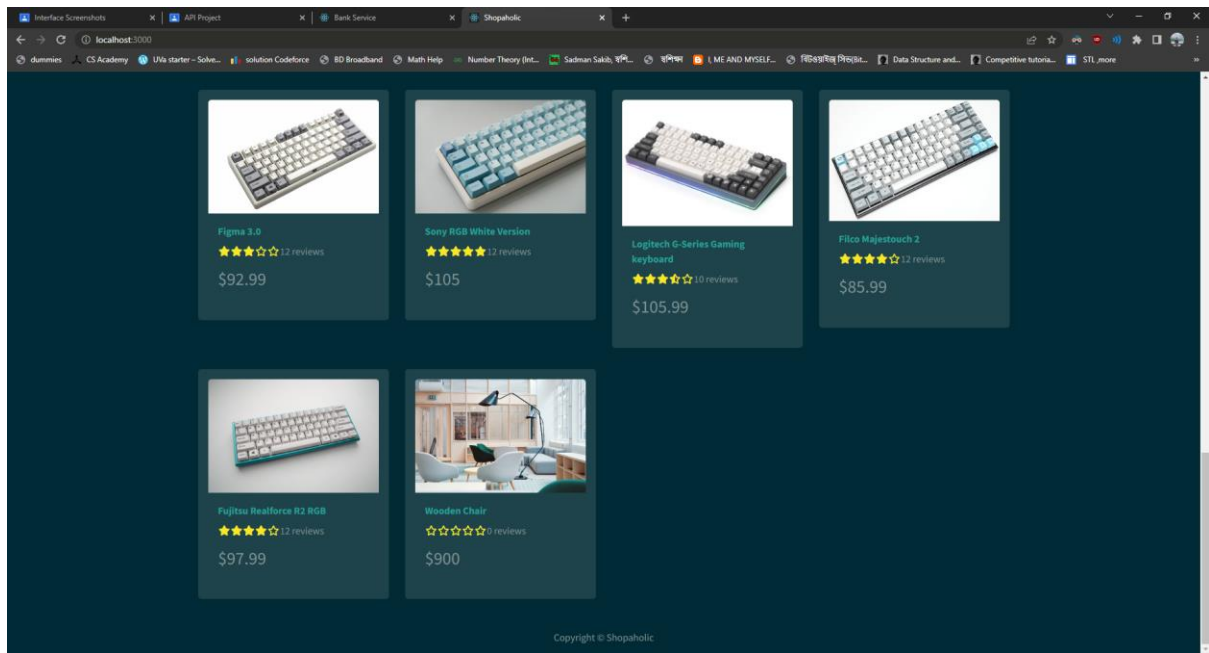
Interface Screenshots × API Project × Bank Service × Shopaholic × +

localhost:3000

dummies CS Academy UVa starter – Solve... solution Codeforce BD Broadband Math Help Number Theory (Int... Sadman Sakib, হাশি... হাশিক্ষ I, ME AND MYSELF... বিটওয়াইজ সিভ(Bit... Data Structure and... Competitive tutoria... STL ,more

Figma 3.0
12 reviews
$92.99

Sony RGB White Version
12 reviews
$105

Logitech G-Series Gaming keyboard
10 reviews
$105.99

Filco Majestouch 2
12 reviews
$85.99

Fujitsu Realforce R2 RGB
12 reviews
$97.99

Wooden Chair
0 reviews
$900

Copyright © Shopaholic